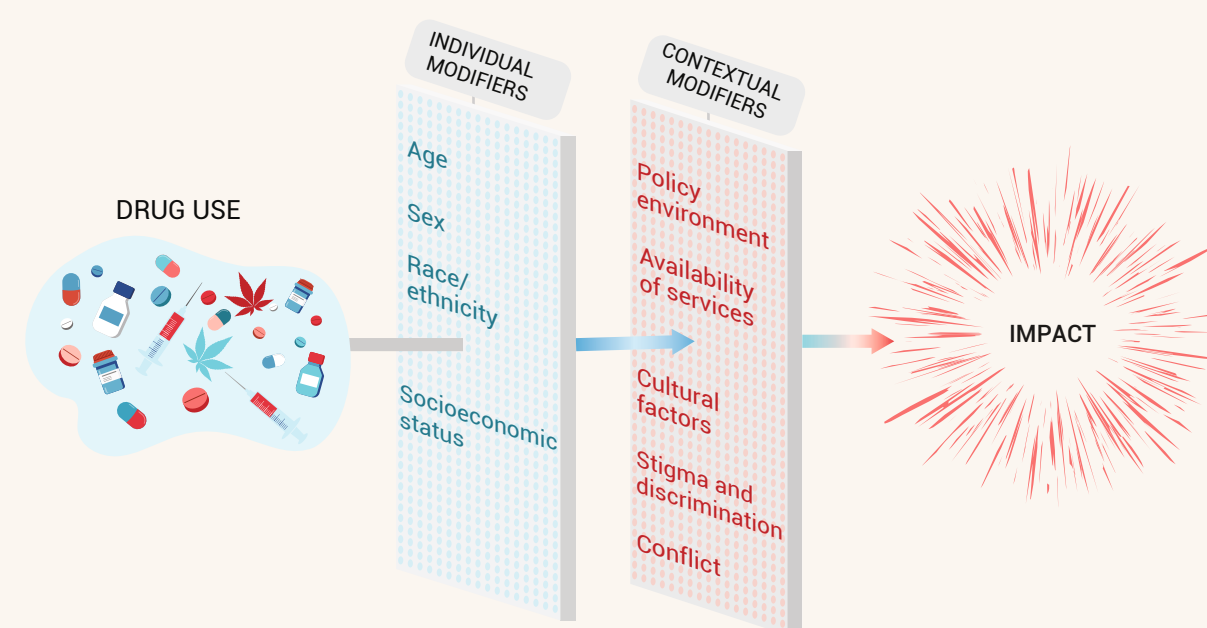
DRUG USE

INDIVIDUAL MODIFIERS

Age

Sex

Race/ ethnicity

Socioeconomic status

CONTEXTUAL MODIFIERS

Policy environment

Availability of services

Cultural factors

Stigma and discrimination

Conflict

IMPACT